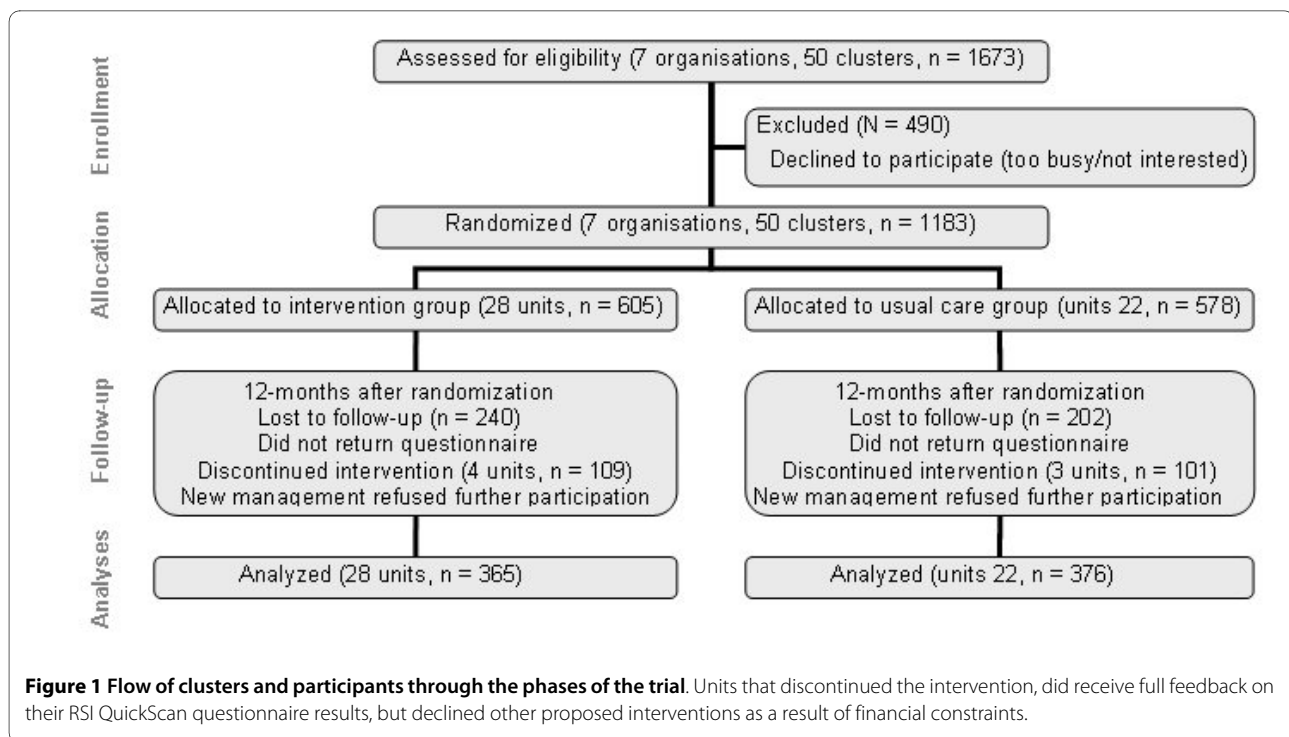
Enrollment

Assessed for eligibility (7 organisations, 50 clusters, n = 1673)

Excluded (N = 490)
Declined to participate (too busy/not interested)

Allocation

Randomized (7 organisations, 50 clusters, n = 1183)

Allocated to intervention group (28 units, n = 605)

Allocated to usual care group (units 22, n = 578)

Follow-up

12-months after randomization
Lost to follow-up (n = 240)
Did not return questionnaire
Discontinued intervention (4 units, n = 109)
New management refused further participation

12-months after randomization
Lost to follow-up (n = 202)
Did not return questionnaire
Discontinued intervention (3 units, n = 101)
New management refused further participation

Analyses

Analyzed (28 units, n = 365)

Analyzed (units 22, n = 376)

**Figure 1 Flow of clusters and participants through the phases of the trial**. Units that discontinued the intervention, did receive full feedback on their RSI QuickScan questionnaire results, but declined other proposed interventions as a result of financial constraints.